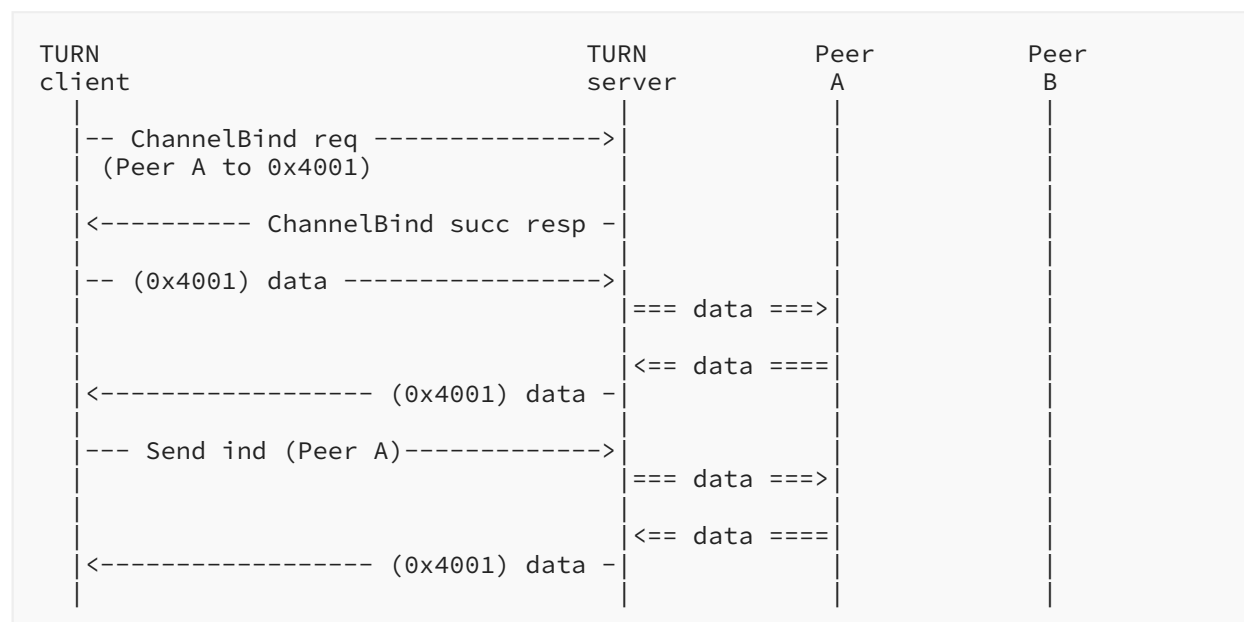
TURN                                 TURN           Peer          Peer
client                               server          A             B
  |                                    |             |             |
  |-- ChannelBind req ---------------->|             |             |
  | (Peer A to 0x4001)                 |             |             |
  |                                    |             |             |
  |<---------- ChannelBind succ resp -|             |             |
  |                                    |             |             |
  |-- (0x4001) data ----------------->|             |             |
  |                                    |=== data ===>|             |
  |                                    |             |             |
  |                                    |<== data ====|             |
  |<------------------ (0x4001) data -|             |             |
  |                                    |             |             |
  |--- Send ind (Peer A)------------->|             |             |
  |                                    |=== data ===>|             |
  |                                    |             |             |
  |                                    |<== data ====|             |
  |<------------------ (0x4001) data -|             |             |
  |                                    |             |             |